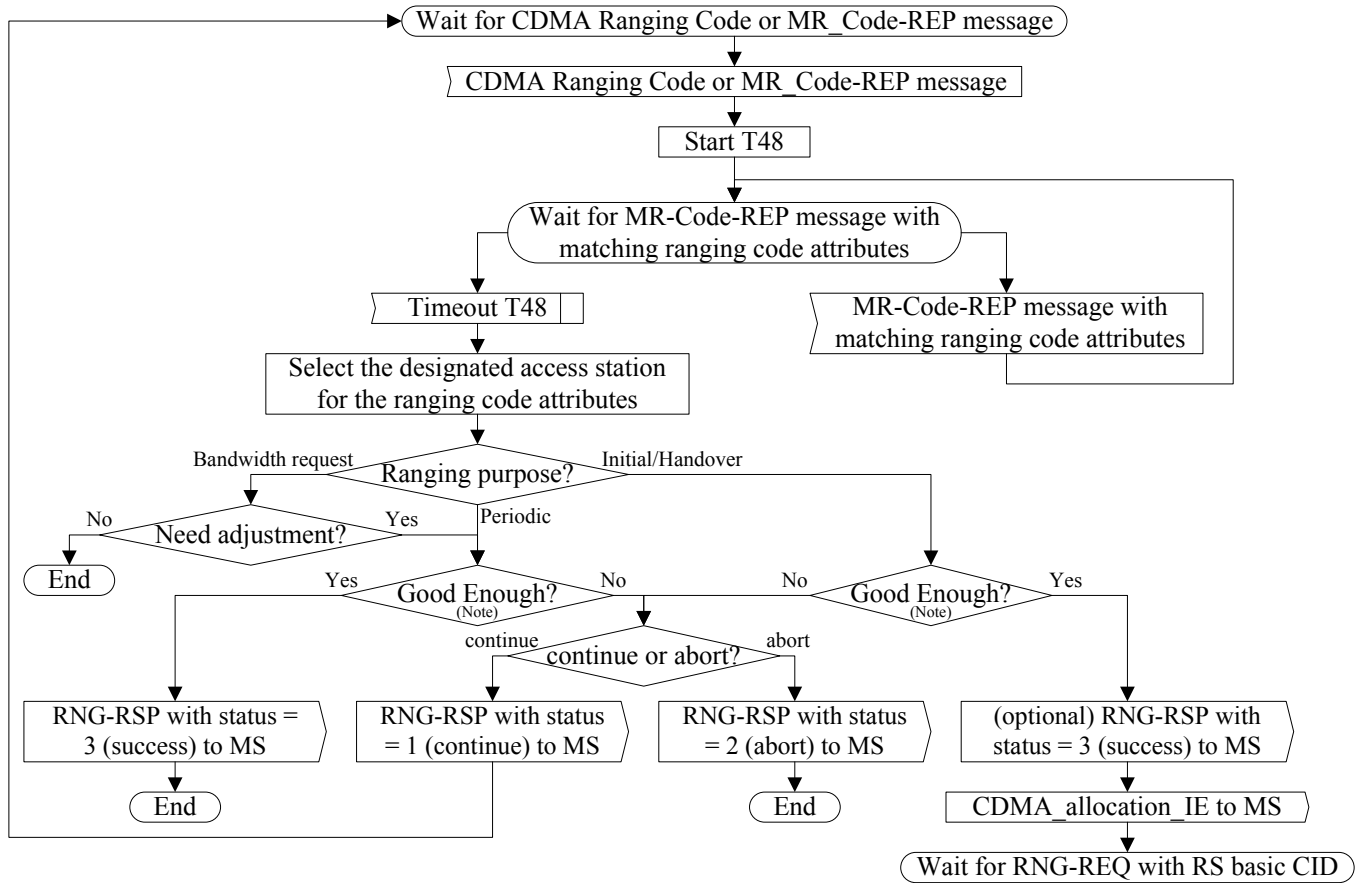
Wait for CDMA Ranging Code or MR_Code-REP message

CDMA Ranging Code or MR_Code-REP message

Start T48

Wait for MR-Code-REP message with matching ranging code attributes

Timeout T48

MR-Code-REP message with matching ranging code attributes

Select the designated access station for the ranging code attributes

Bandwidth request

Ranging purpose?

Initial/Handover

No

Need adjustment?

Yes

Periodic

End

Yes

Good Enough? (Note)

No

No

Good Enough? (Note)

Yes

continue

continue or abort?

abort

RNG-RSP with status = 3 (success) to MS

RNG-RSP with status = 1 (continue) to MS

RNG-RSP with status = 2 (abort) to MS

(optional) RNG-RSP with status = 3 (success) to MS

End

End

CDMA_allocation_IE to MS

Wait for RNG-REQ with RS basic CID